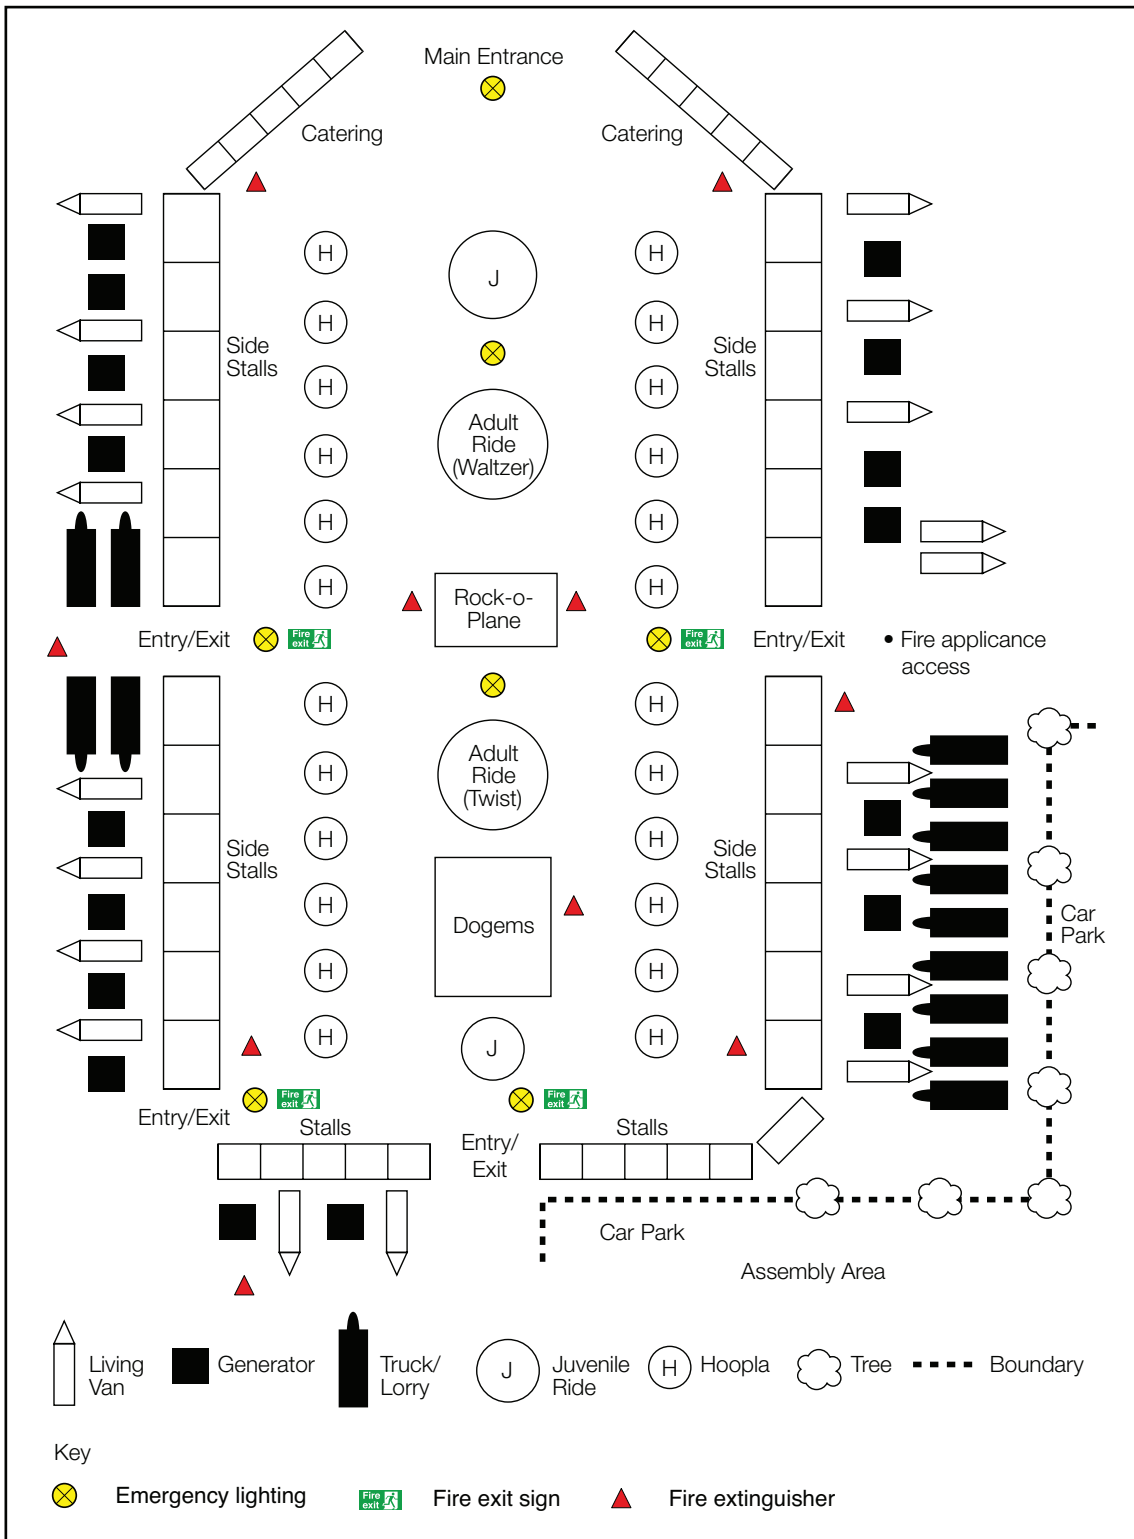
Main Entrance

Catering

Catering

H H H H H H

J

Side Stalls

Adult Ride (Waltzer)

Side Stalls

H H H H H H

Rock-o-Plane

Entry/Exit

Fire exit

Fire exit

Entry/Exit

• Fire applicance access

H H H H H H

Adult Ride (Twist)

H H H H H H

Side Stalls

Dogems

Side Stalls

Car Park

J

Entry/Exit

Fire exit

Fire exit

Stalls

Entry/ Exit

Stalls

Car Park

Assembly Area

Living Van

Generator

Truck/ Lorry

J

Juvenile Ride

H

Hoopla

Tree

Boundary

Key

Emergency lighting

Fire exit

Fire exit sign

Fire extinguisher